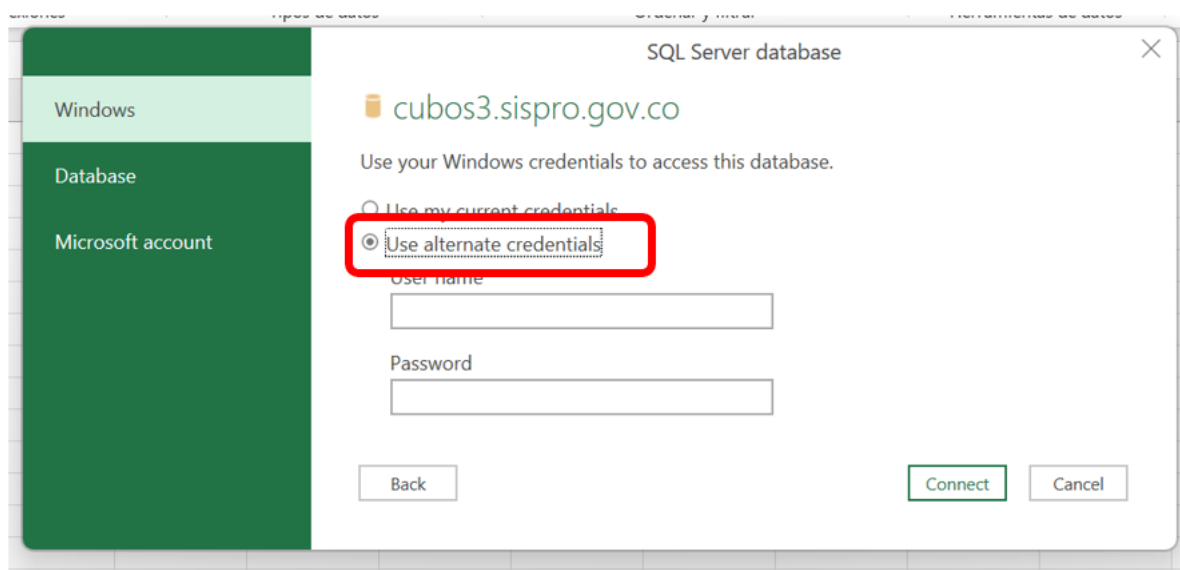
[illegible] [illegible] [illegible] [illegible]

SQL Server database

Windows

Database

Microsoft account

cubos3.sispro.gov.co

Use your Windows credentials to access this database.

Use my current credentials

Use alternate credentials

User name

Password

Back

Connect

Cancel